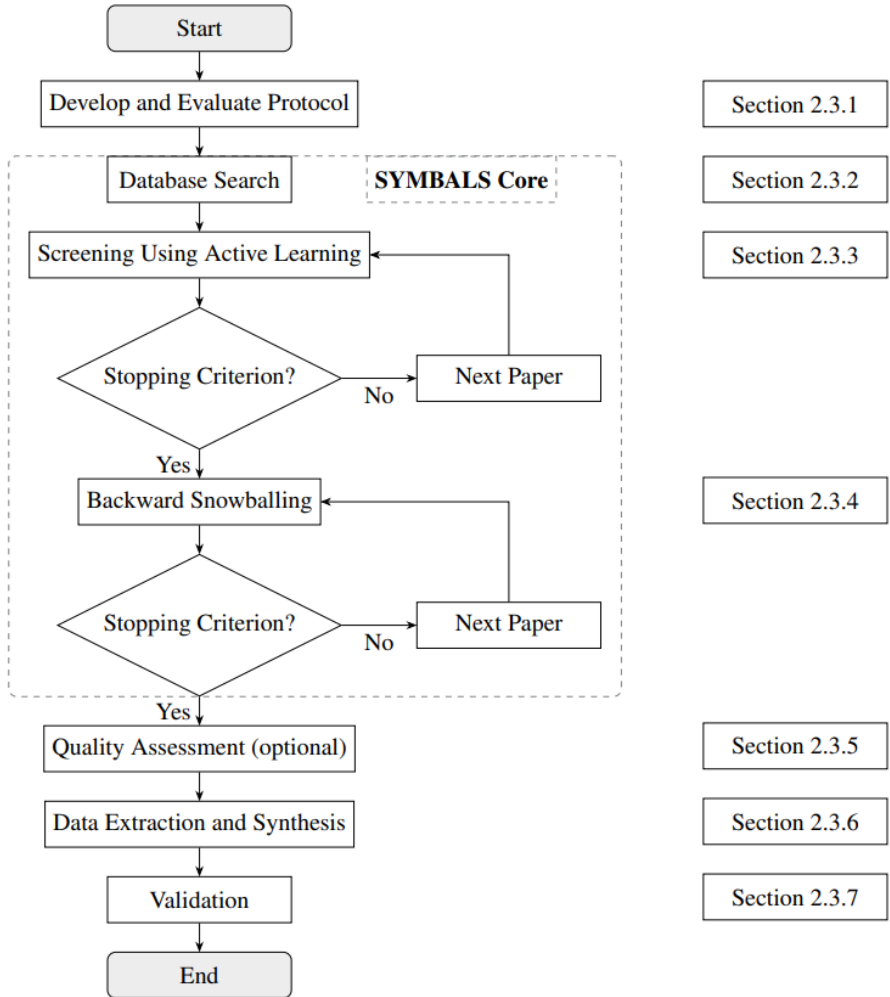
Start

Develop and Evaluate Protocol

Section 2.3.1

Database Search

SYMBALS Core

Section 2.3.2

Screening Using Active Learning

Section 2.3.3

Stopping Criterion?

No

Next Paper

Yes

Backward Snowballing

Section 2.3.4

Stopping Criterion?

No

Next Paper

Yes

Quality Assessment (optional)

Section 2.3.5

Data Extraction and Synthesis

Section 2.3.6

Validation

Section 2.3.7

End